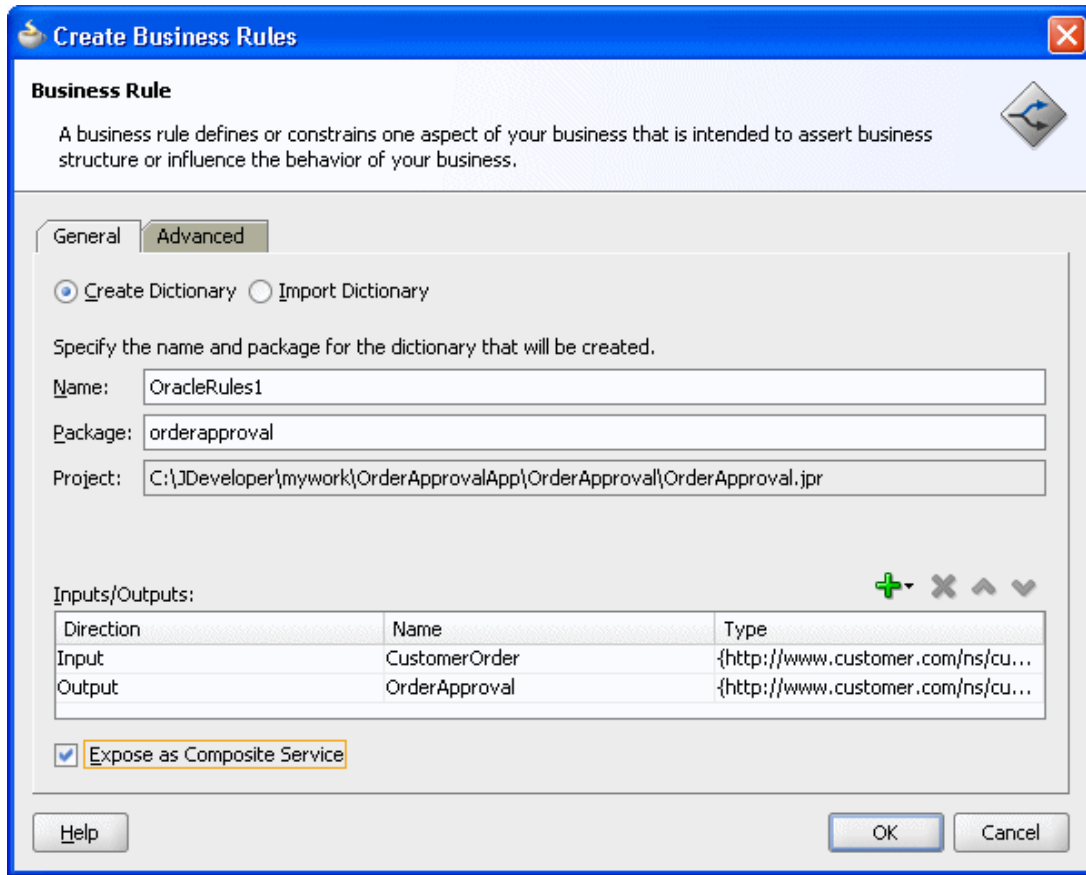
Create Business Rules

Business Rule

A business rule defines or constrains one aspect of your business that is intended to assert business structure or influence the behavior of your business.

General | Advanced

Create Dictionary   Import Dictionary

Specify the name and package for the dictionary that will be created.

Name: OracleRules1

Package: orderapproval

Project: C:\JDeveloper\mywork\OrderApprovalApp\OrderApproval\OrderApproval.jpr

Inputs/Outputs:

| Direction | Name | Type |
|---|---|---|
| Input | CustomerOrder | {http://www.customer.com/ns/cu... |
| Output | OrderApproval | {http://www.customer.com/ns/cu... |

Expose as Composite Service

Help   OK   Cancel